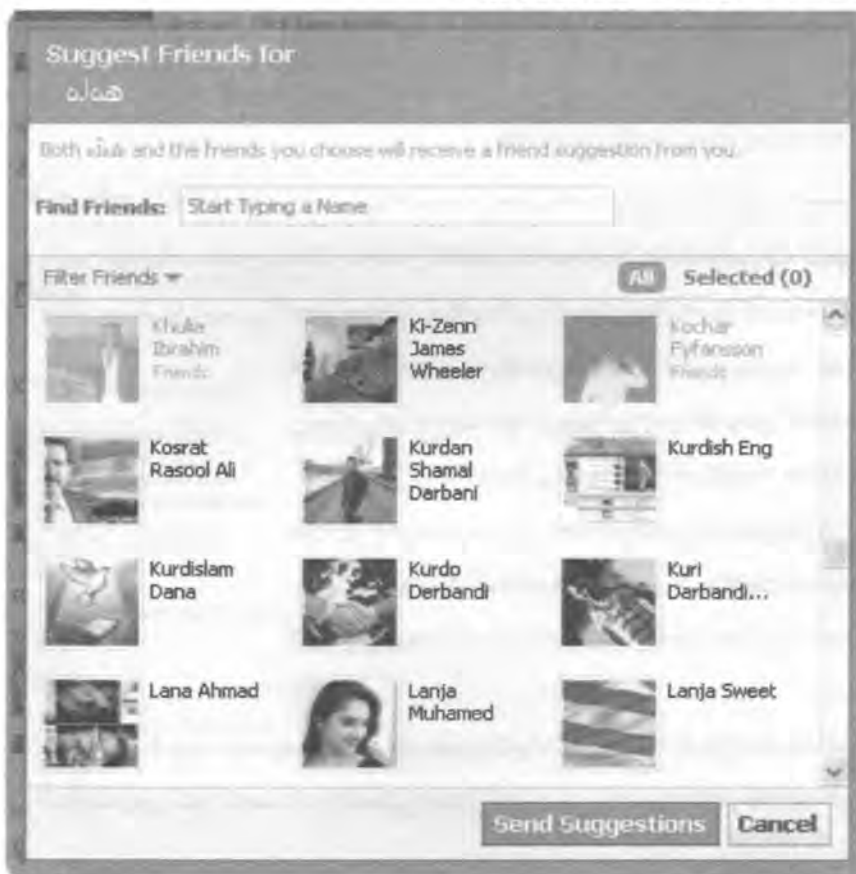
Suggest Friends for
هاله

Both هاله and the friends you choose will receive a friend suggestion from you.

Find Friends: Start Typing a Name

Filter Friends ▾

All Selected (0)

Khulie Ibrahim Friends

Ki-Zenn James Wheeler

Kochar Fyfansson Friends

Kosrat Rasool Ali

Kurdan Shamal Darbani

Kurdish Eng

Kurdislam Dana

Kurdo Derbandi

Kuri Darbandi...

Lana Ahmad

Lanja Muhamed

Lanja Sweet

Send Suggestions Cancel